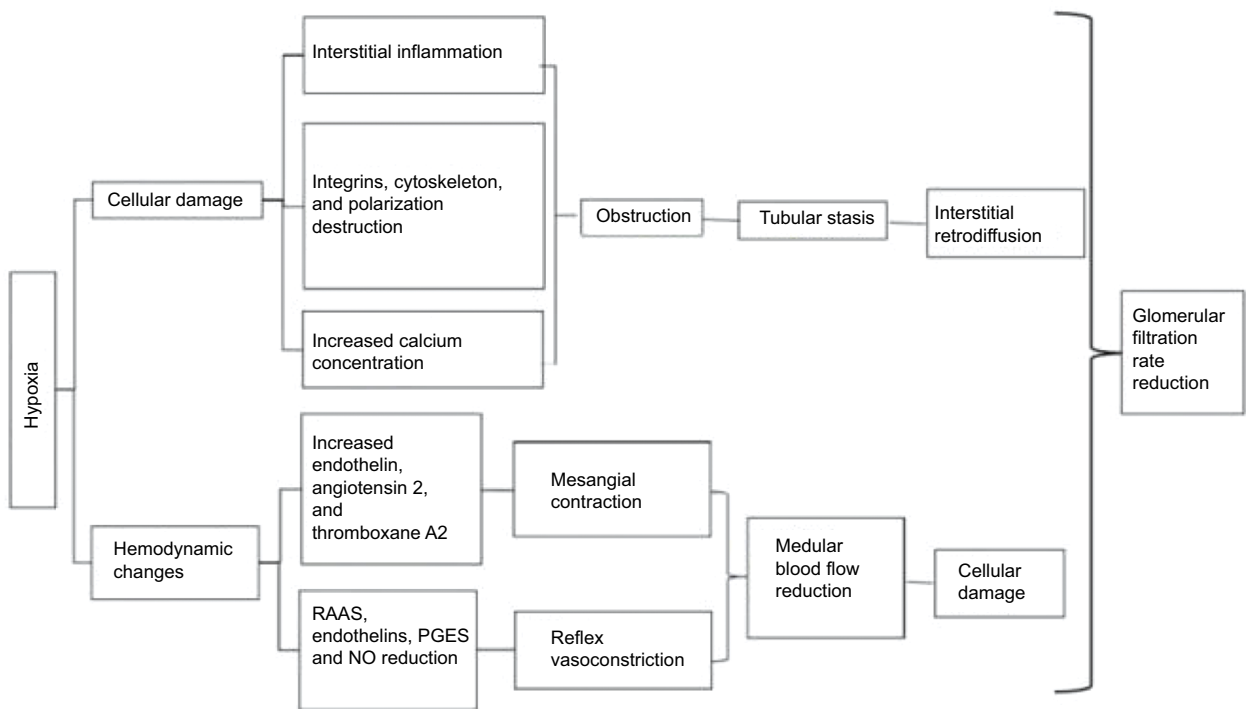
Hypoxia

Cellular damage

Interstitial inflammation

Integrins, cytoskeleton, and polarization destruction

Increased calcium concentration

Obstruction

Tubular stasis

Interstitial retrodiffusion

Hemodynamic changes

Increased endothelin, angiotensin 2, and thromboxane A2

Mesangial contraction

RAAS, endothelins, PGES and NO reduction

Reflex vasoconstriction

Medular blood flow reduction

Cellular damage

Glomerular filtration rate reduction